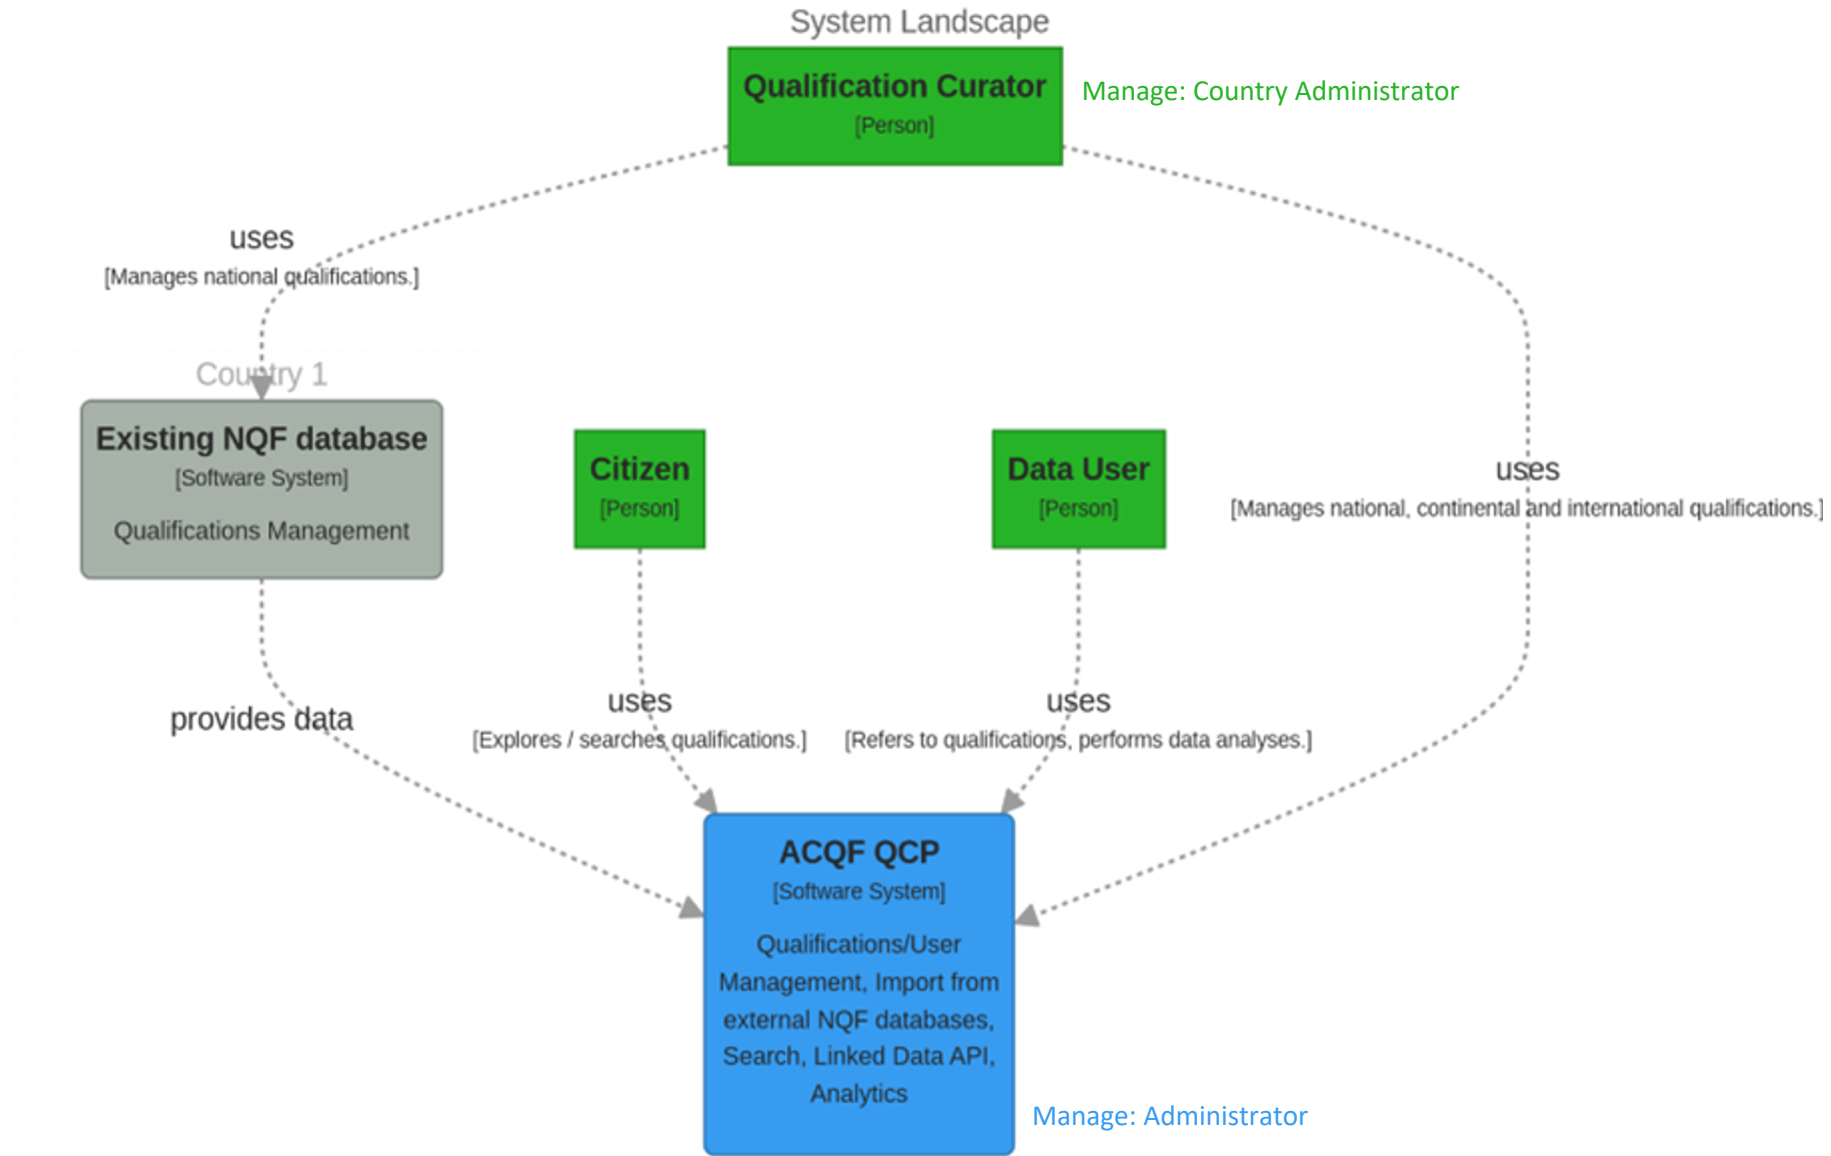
System Landscape

Qualification Curator
[Person]

Manage: Country Administrator

uses
[Manages national qualifications.]

Country 1

Existing NQF database
[Software System]
Qualifications Management

Citizen
[Person]

Data User
[Person]

uses
[Manages national, continental and international qualifications.]

provides data

uses
[Explores / searches qualifications.]

uses
[Refers to qualifications, performs data analyses.]

ACQF QCP
[Software System]
Qualifications/User Management, Import from external NQF databases, Search, Linked Data API, Analytics

Manage: Administrator